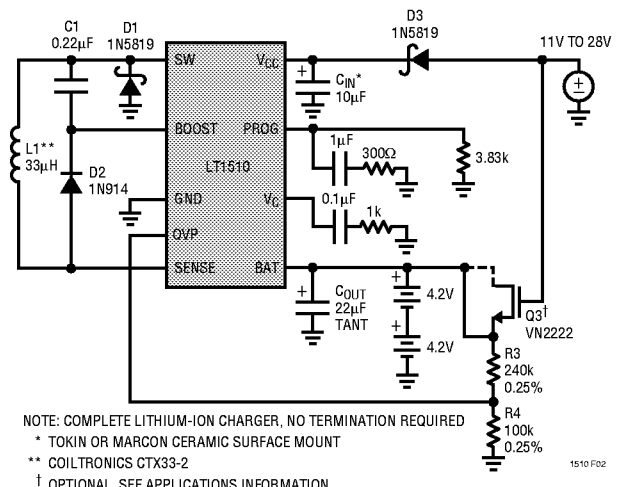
C1
0.22μF

D1
1N5819

D3
1N5819

11V TO 28V

SW

$V_{CC}$

$C_{IN}$*
10μF

L1**
33μH

D2
1N914

BOOST

PROG

LT1510

1μF

300Ω

3.83k

GND

$V_C$

0.1μF

1k

OVP

SENSE

BAT

$C_{OUT}$
22μF
TANT

4.2V

4.2V

Q3†
VN2222

R3
240k
0.25%

R4
100k
0.25%

NOTE: COMPLETE LITHIUM-ION CHARGER, NO TERMINATION REQUIRED
* TOKIN OR MARCON CERAMIC SURFACE MOUNT
** COILTRONICS CTX33-2
† OPTIONAL, SEE APPLICATIONS INFORMATION

1510 F02